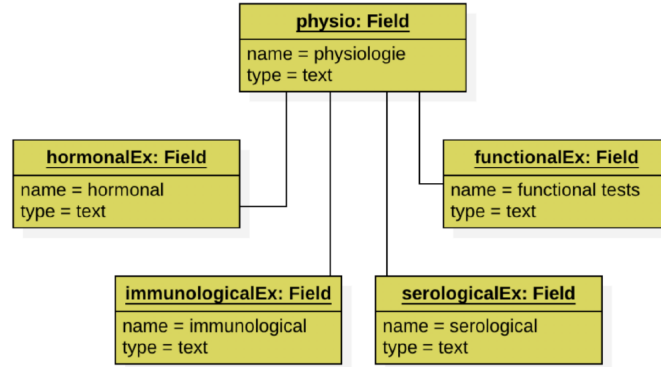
physio: Field
name = physiologie
type = text

hormonalEx: Field
name = hormonal
type = text

functionalEx: Field
name = functional tests
type = text

immunologicalEx: Field
name = immunological
type = text

serologicalEx: Field
name = serological
type = text